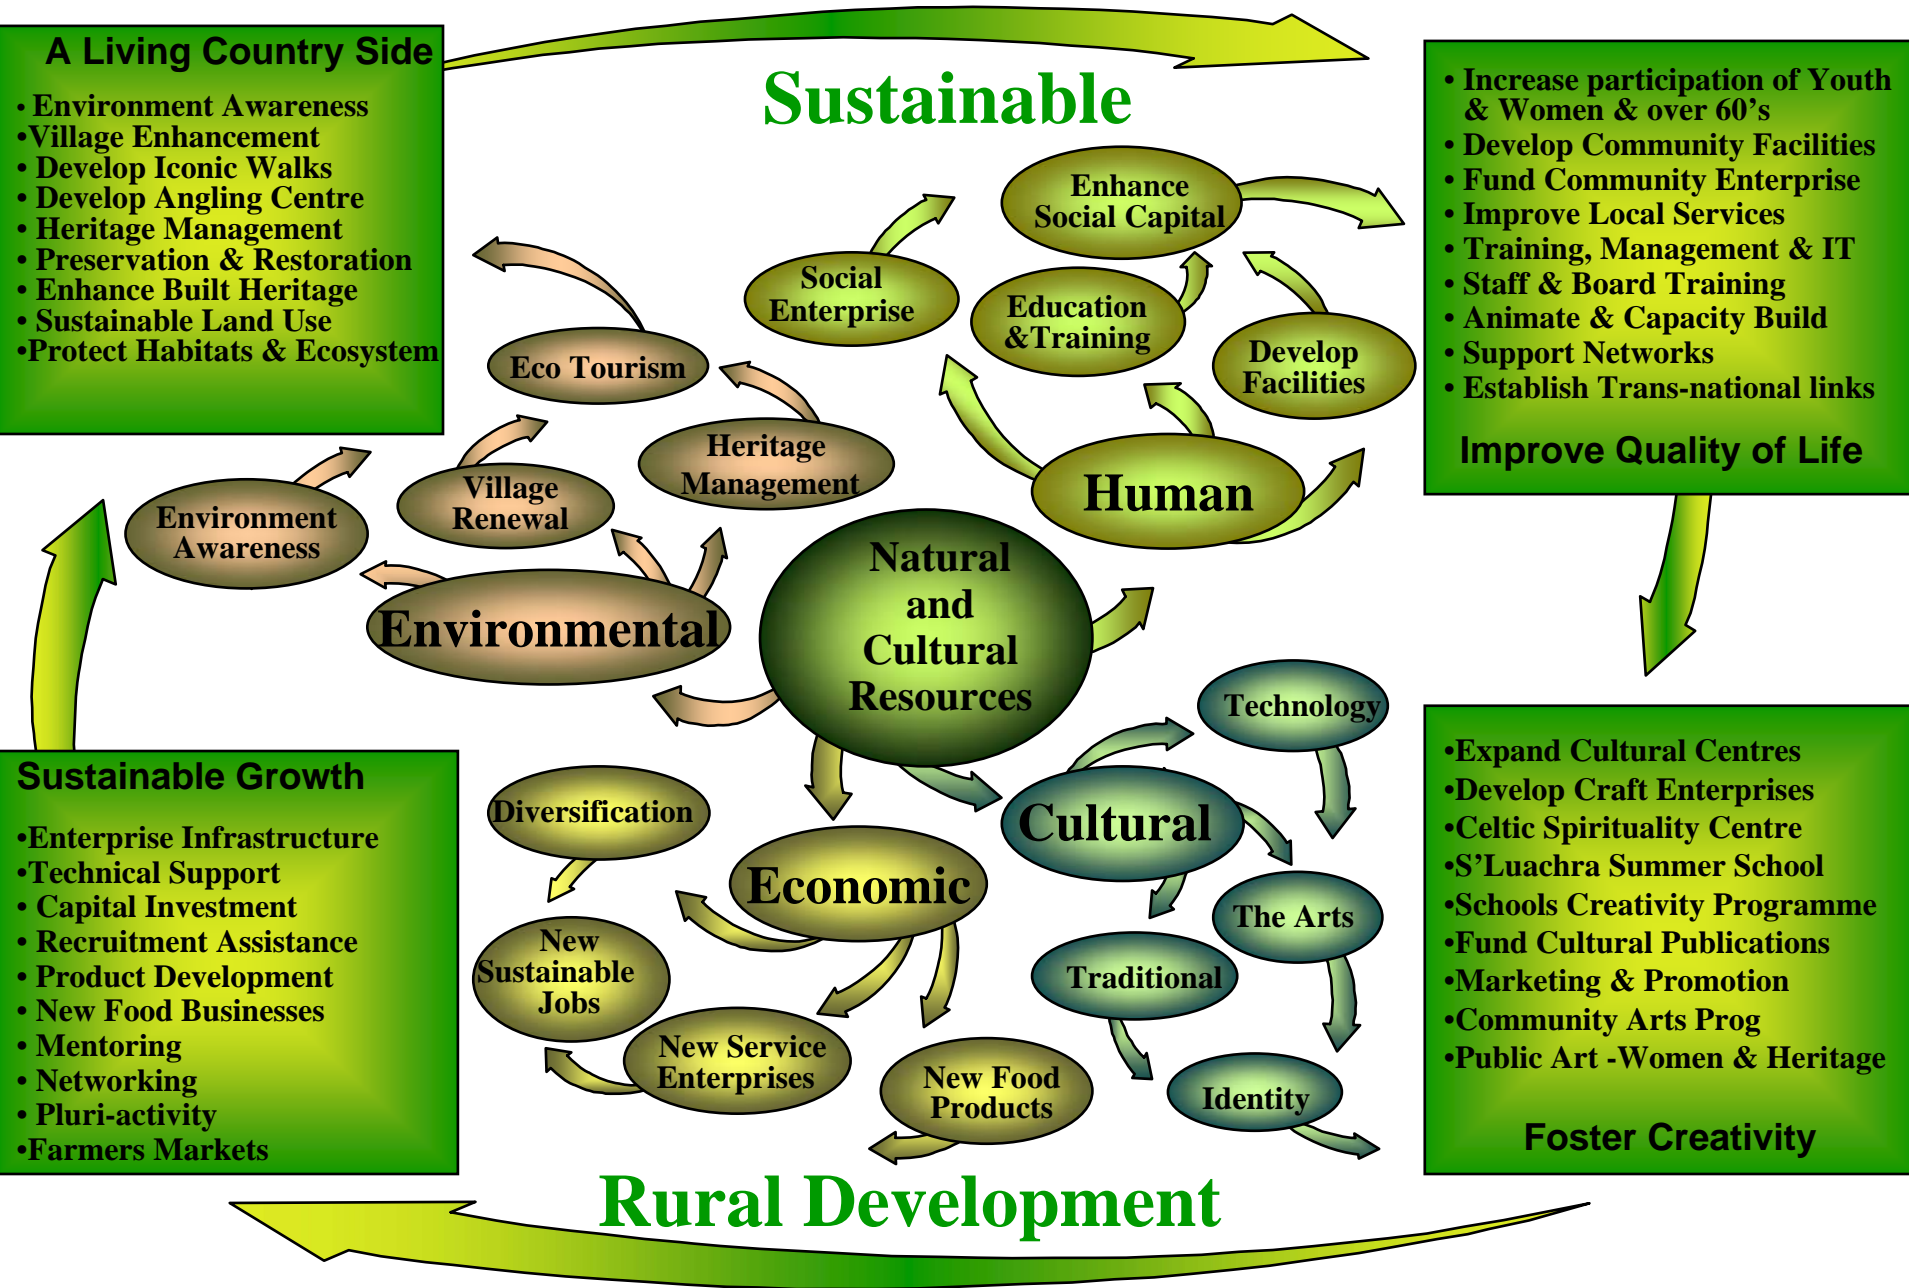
A Living Country Side

• Environment Awareness
•Village Enhancement
• Develop Iconic Walks
• Develop Angling Centre
• Heritage Management
• Preservation & Restoration
• Enhance Built Heritage
• Sustainable Land Use
•Protect Habitats & Ecosystem

Sustainable

• Increase participation of Youth & Women & over 60's
• Develop Community Facilities
• Fund Community Enterprise
• Improve Local Services
• Training, Management & IT
• Staff & Board Training
• Animate & Capacity Build
• Support Networks
• Establish Trans-national links

Improve Quality of Life

Enhance Social Capital

Social Enterprise

Education &Training

Develop Facilities

Eco Tourism

Heritage Management

Village Renewal

Environment Awareness

Human

Environmental

Natural and Cultural Resources

Technology

Cultural

The Arts

Traditional

Identity

Diversification

Economic

New Sustainable Jobs

New Service Enterprises

New Food Products

Sustainable Growth

•Enterprise Infrastructure
•Technical Support
• Capital Investment
• Recruitment Assistance
• Product Development
• New Food Businesses
• Mentoring
• Networking
• Pluri-activity
•Farmers Markets

•Expand Cultural Centres
•Develop Craft Enterprises
•Celtic Spirituality Centre
•S'Luachra Summer School
•Schools Creativity Programme
•Fund Cultural Publications
•Marketing & Promotion
•Community Arts Prog
•Public Art -Women & Heritage

Foster Creativity

Rural Development